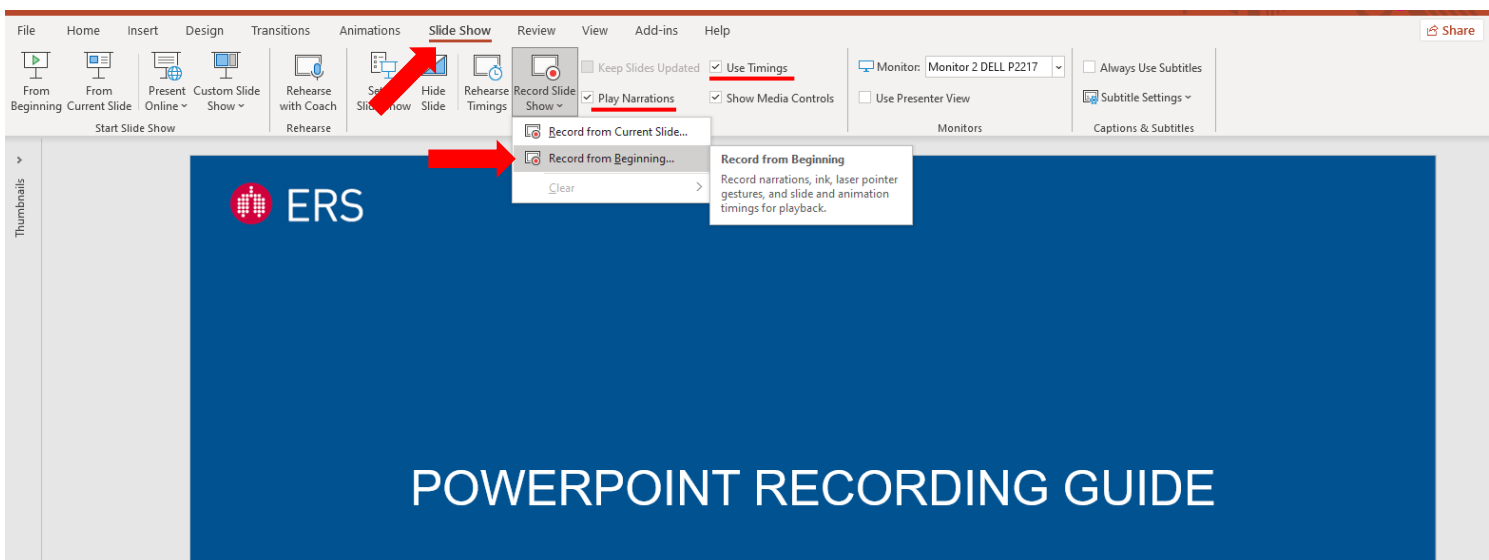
File Home Insert Design Transitions Animations Slide Show Review View Add-ins Help

Share

From Beginning From Current Slide Present Online Custom Slide Show

Start Slide Show

Rehearse with Coach

Rehearse

Set Up Slide Show Hide Slide Rehearse Timings Record Slide Show

Keep Slides Updated Use Timings

Play Narrations Show Media Controls

Monitor: Monitor 2 DELL P2217

Use Presenter View

Monitors

Always Use Subtitles

Subtitle Settings

Captions & Subtitles

Record from Current Slide...

Record from Beginning...

Clear

Record from Beginning

Record narrations, ink, laser pointer gestures, and slide and animation timings for playback.

Thumbnails

ERS

POWERPOINT RECORDING GUIDE